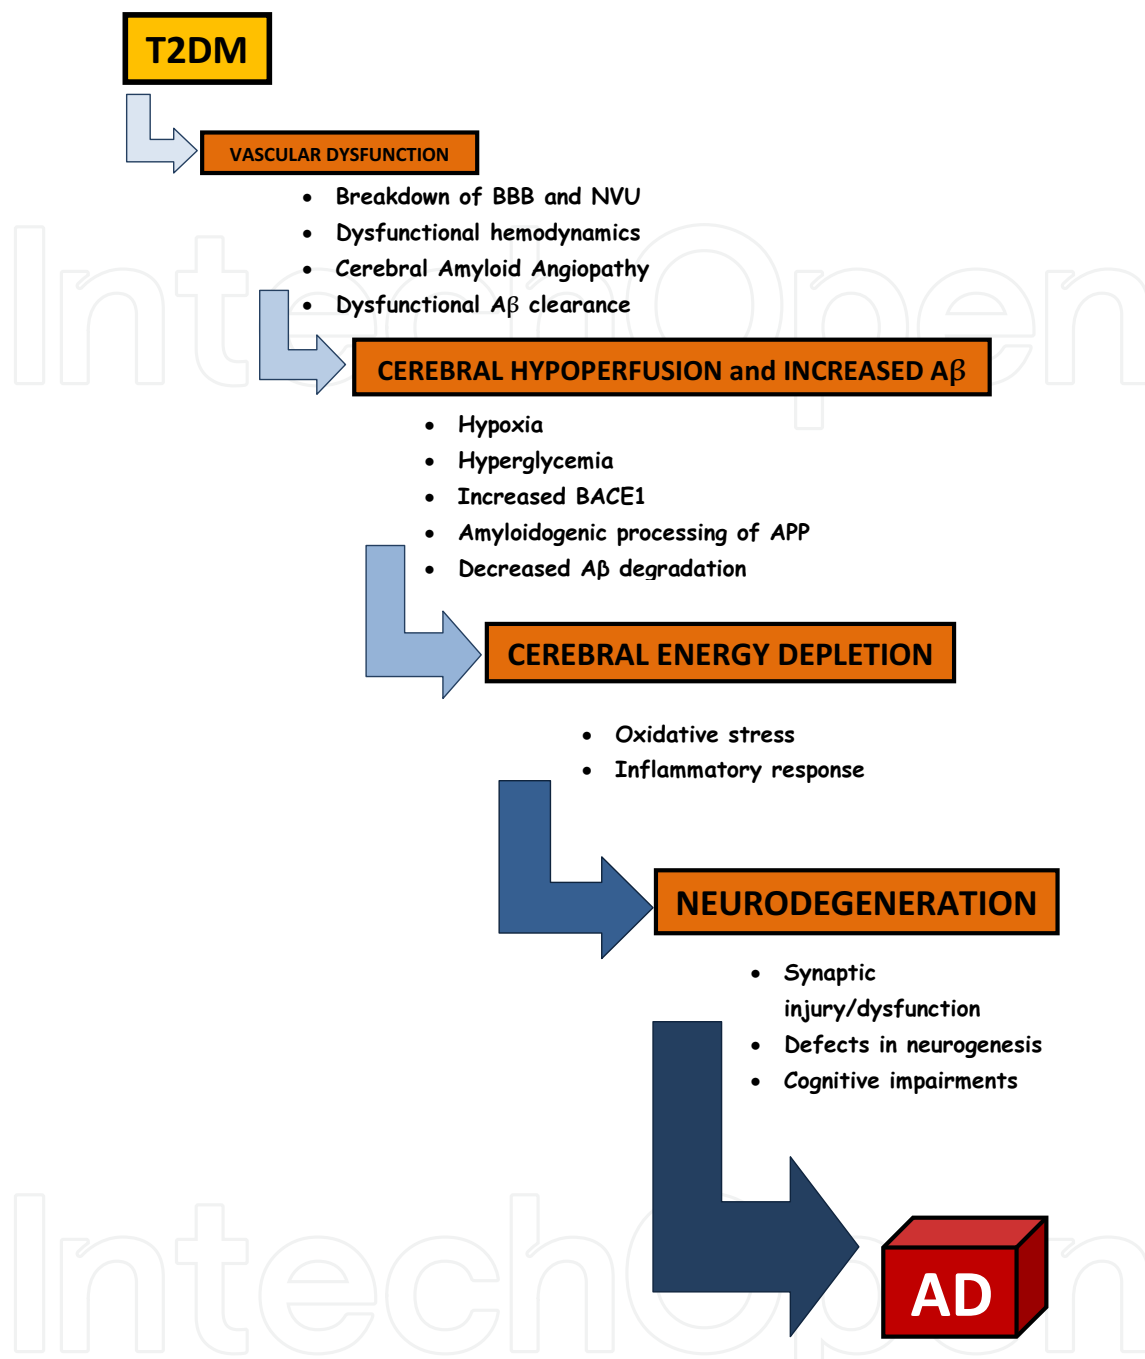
T2DM

VASCULAR DYSFUNCTION

- Breakdown of BBB and NVU
- Dysfunctional hemodynamics
- Cerebral Amyloid Angiopathy
- Dysfunctional Aβ clearance

CEREBRAL HYPOPERFUSION and INCREASED Aβ

- Hypoxia
- Hyperglycemia
- Increased BACE1
- Amyloidogenic processing of APP
- Decreased Aβ degradation

CEREBRAL ENERGY DEPLETION

- Oxidative stress
- Inflammatory response

NEURODEGENERATION

- Synaptic injury/dysfunction
- Defects in neurogenesis
- Cognitive impairments

AD

IntechOpen

IntechOpen